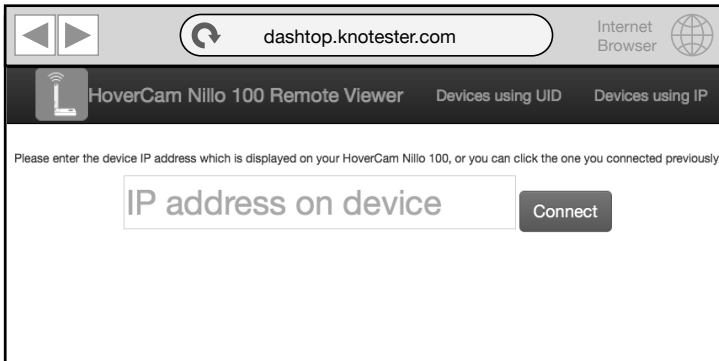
dashtop.knotester.com

Internet Browser

HoverCam Nillo 100 Remote Viewer

Devices using UID

Devices using IP

Please enter the device IP address which is displayed on your HoverCam Nillo 100, or you can click the one you connected previously

IP address on device

Connect